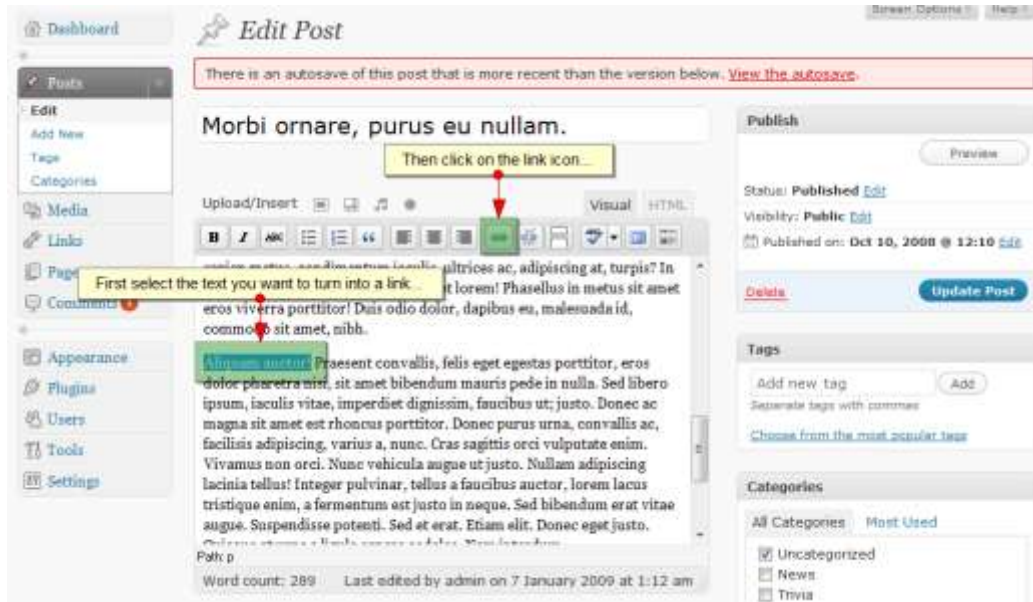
Dashboard

Posts

Edit

Add New

Tags

Categories

Media

Links

Pages

Comments

Appearance

Plugins

Users

Tools

Settings

Edit Post

Screen Options | Help

There is an autosave of this post that is more recent than the version below. View the autosave.

Morbi ornare, purus eu nullam.

Then click on the link icon...

Upload/Insert

Visual HTML

First select the text you want to turn into a link...

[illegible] ultrices ac, adipiscing at, turpis? In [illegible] t lorem! Phasellus in metus sit amet eros viverra porttitor! Duis odio dolor, dapibus eu, malesuada id, commodo sit amet, nibh.

Aliquam auctor! Praesent convallis, felis eget egestas porttitor, eros dolor pharetra nisi, sit amet bibendum mauris pede in nulla. Sed libero ipsum, iaculis vitae, imperdiet dignissim, faucibus ut; justo. Donec ac magna sit amet est rhoncus porttitor. Donec purus urna, convallis ac, facilisis adipiscing, varius a, nunc. Cras sagittis orci vulputate enim. Vivamus non orci. Nunc vehicula augue ut justo. Nullam adipiscing lacinia tellus! Integer pulvinar, tellus a faucibus auctor, lorem lacus tristique enim, a fermentum est justo in neque. Sed bibendum erat vitae augue. Suspendisse potenti. Sed et erat. Etiam elit. Donec eget justo. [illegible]

Path: p

Word count: 289

Last edited by admin on 7 January 2009 at 1:12 am

Publish

Preview

Status: Published Edit

Visibility: Public Edit

Published on: Oct 10, 2008 @ 12:10 Edit

Delete

Update Post

Tags

Add new tag

Add

Separate tags with commas

Choose from the most popular tags

Categories

All Categories

Most Used

Uncategorized

News

Trivia